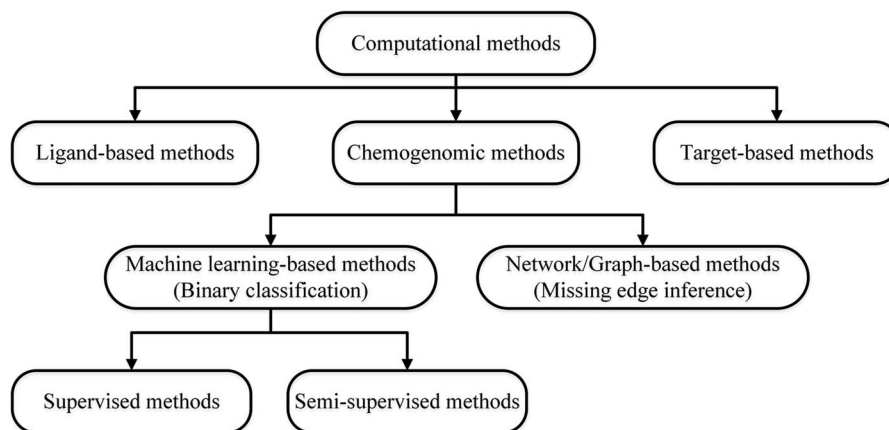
Computational methods

Ligand-based methods

Chemogenomic methods

Target-based methods

Machine learning-based methods (Binary classification)

Network/Graph-based methods (Missing edge inference)

Supervised methods

Semi-supervised methods